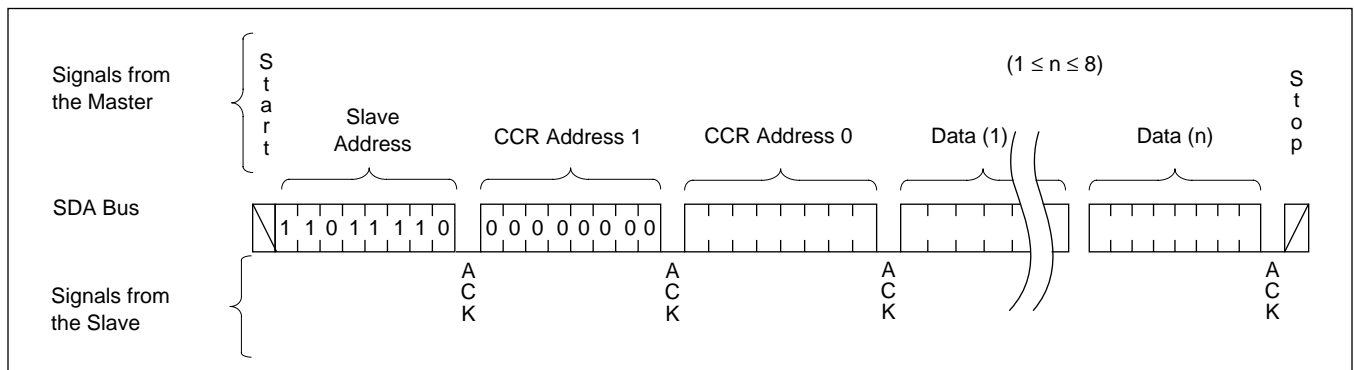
Signals from the Master

S t a r t

Slave Address

CCR Address 1

CCR Address 0

Data (1)

$(1 \leq n \leq 8)$

Data (n)

S t o p

SDA Bus

1 1 0 1 1 1 1 0

0 0 0 0 0 0 0 0

A C K

A C K

A C K

A C K

Signals from the Slave